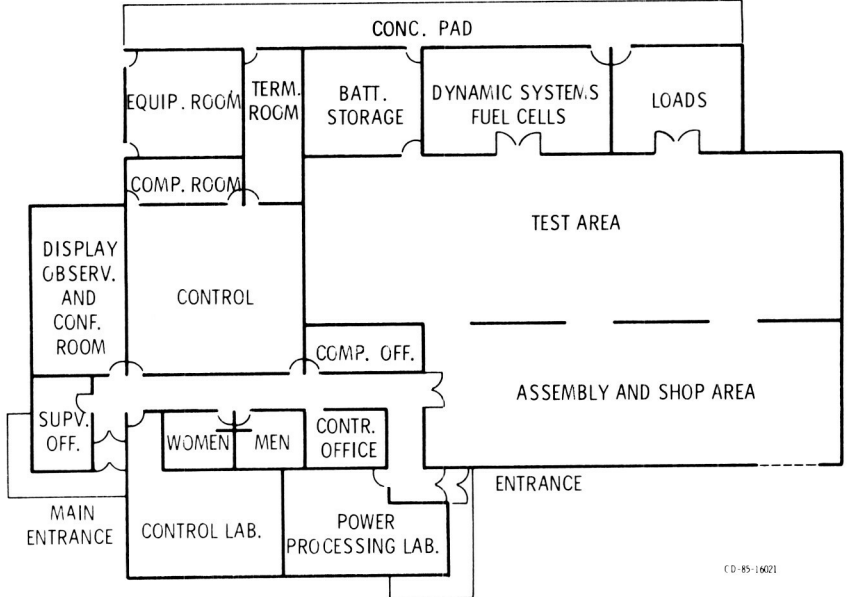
CONC. PAD

EQUIP. ROOM

TERM. ROOM

BATT. STORAGE

DYNAMIC SYSTEMS FUEL CELLS

LOADS

COMP. ROOM

TEST AREA

DISPLAY OBSERV. AND CONF. ROOM

CONTROL

COMP. OFF.

ASSEMBLY AND SHOP AREA

SUPV. OFF.

WOMEN

MEN

CONTR. OFFICE

ENTRANCE

MAIN ENTRANCE

CONTROL LAB.

POWER PROCESSING LAB.

CD-85-16021